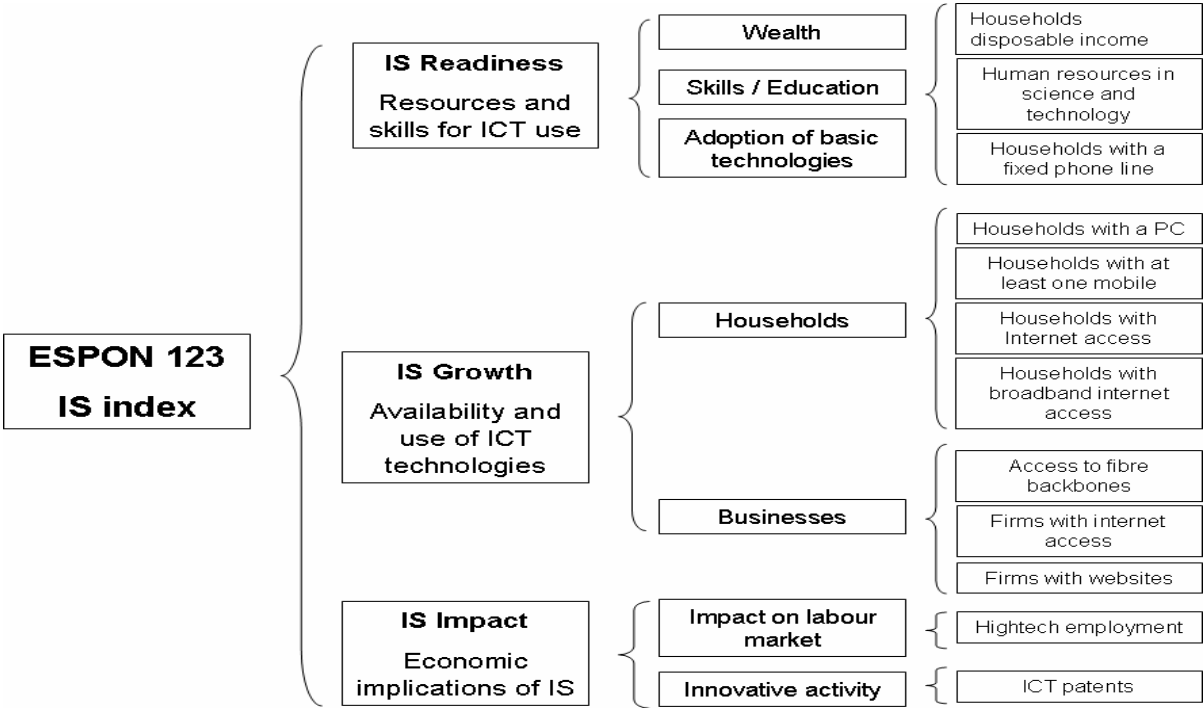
ESPON 123
IS index

IS Readiness
Resources and skills for ICT use

Wealth
Skills / Education
Adoption of basic technologies

Households disposable income
Human resources in science and technology
Households with a fixed phone line

IS Growth
Availability and use of ICT technologies

Households
Businesses

Households with a PC
Households with at least one mobile
Households with Internet access
Households with broadband internet access

Access to fibre backbones
Firms with internet access
Firms with websites

IS Impact
Economic implications of IS

Impact on labour market
Innovative activity

Hightech employment
ICT patents